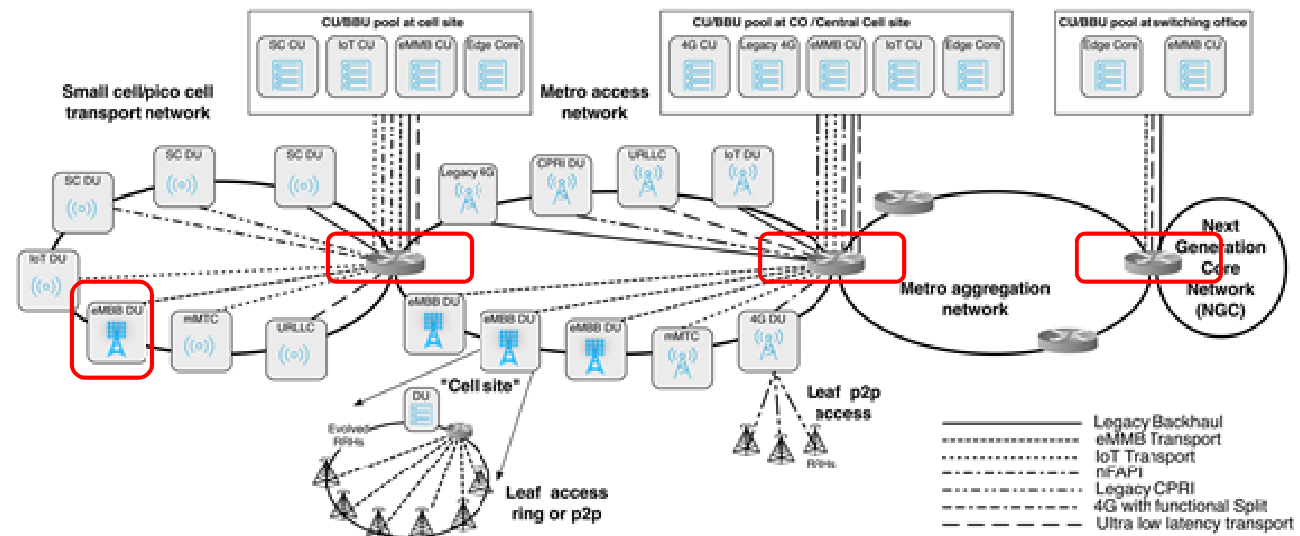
CU/BBU pool at cell site

SC CU
IoT CU
eMBB CU
Edge Core

CU/BBU pool at CO /Central Cell site

4G CU
Legacy 4G
eMBB CU
IoT CU
Edge Core

CU/BBU pool at switching office

Edge Core
eMBB CU

Small cell/pico cell transport network

Metro access network

SC DU
SC DU
SC DU
IoT DU
eMBB DU
mMTC
URLLC
Legacy 4G
CPRI DU
URLLC
IoT DU
eMBB DU
eMBB DU
eMBB DU
mMTC
4G DU

Next Generation Core Network (NGC)

Metro aggregation network

"Cell site"

DU

Evolved RRHs

Leaf access ring or p2p

Leaf p2p access

RRHs

Legacy Backhaul
eMMB Transport
IoT Transport
nFAPI
Legacy CPRI
4G with functional Split
Ultra low latency transport